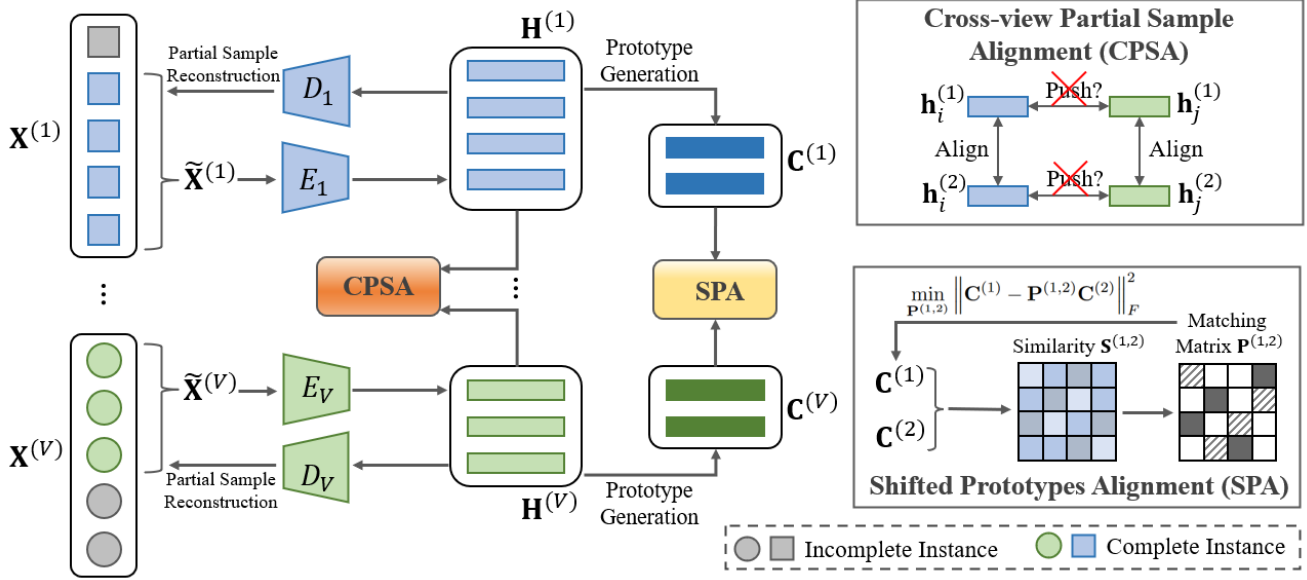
$\mathbf{X}^{(1)}$

Partial Sample Reconstruction

$D_1$

$\widetilde{\mathbf{X}}^{(1)}$

$E_1$

$\mathbf{H}^{(1)}$

Prototype Generation

$\mathbf{C}^{(1)}$

CPSA

SPA

⋮

⋮

$\mathbf{X}^{(V)}$

$\widetilde{\mathbf{X}}^{(V)}$

$E_V$

$D_V$

Partial Sample Reconstruction

$\mathbf{H}^{(V)}$

Prototype Generation

$\mathbf{C}^{(V)}$

Cross-view Partial Sample Alignment (CPSA)

$\mathbf{h}_i^{(1)}$ Push? $\mathbf{h}_j^{(1)}$

Align Align

$\mathbf{h}_i^{(2)}$ Push? $\mathbf{h}_j^{(2)}$

$\min_{\mathbf{P}^{(1,2)}} \left\|\mathbf{C}^{(1)} - \mathbf{P}^{(1,2)}\mathbf{C}^{(2)}\right\|_F^2$

Matching Matrix $\mathbf{P}^{(1,2)}$

Similarity $\mathbf{S}^{(1,2)}$

$\mathbf{C}^{(1)}$

$\mathbf{C}^{(2)}$

Shifted Prototypes Alignment (SPA)

Incomplete Instance Complete Instance